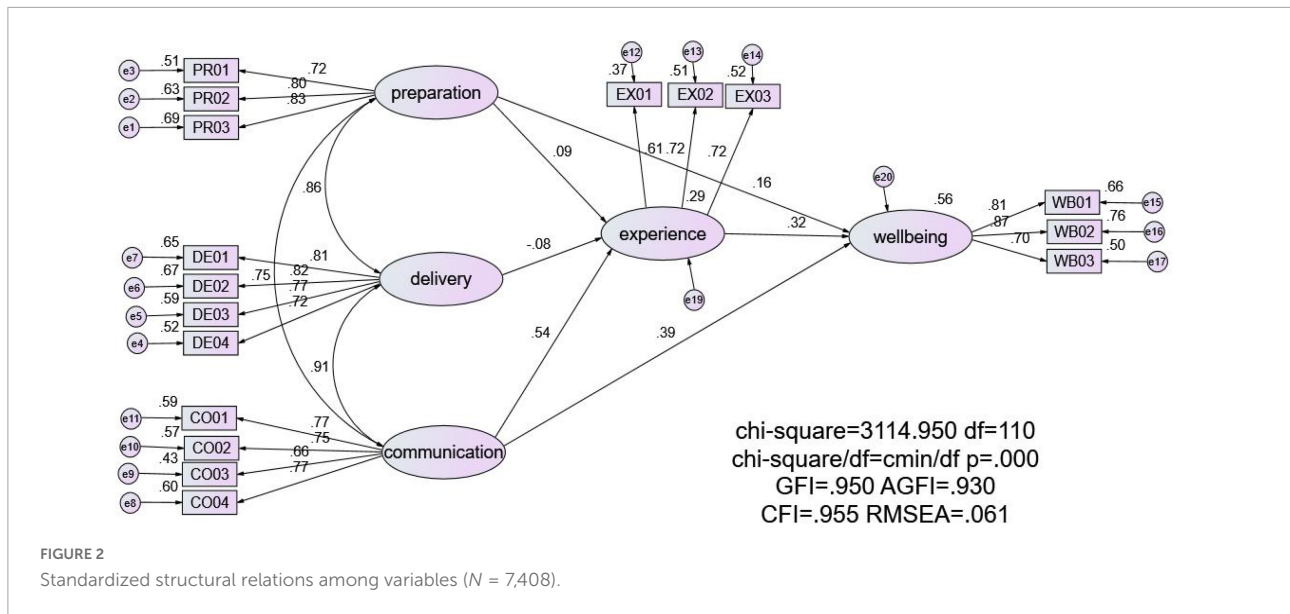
.51 PR01 .72
e3
.63 PR02 .80
e2
.69 PR03 .83
e1
preparation

e12 e13 e14
.37 .51 .52
EX01 EX02 EX03

.09
.61 .72 .72
.16
e20
.56
.86
.29
experience
.32
wellbeing
.81 WB01 .66 e15
.87 WB02 .76 e16
.70 WB03 .50 e17

.65 DE01 .81
e7
.67 DE02 .82 .75
e6
.59 DE03 .77
e5
.52 DE04 .72
e4
delivery
-.08
e19

.54
.39
.91

.59 CO01 .77
e11
.57 CO02 .75
e10
.43 CO03 .66
e9
.60 CO04 .77
e8
communication

chi-square=3114.950 df=110
chi-square/df=cmin/df p=.000
GFI=.950 AGFI=.930
CFI=.955 RMSEA=.061

FIGURE 2
Standardized structural relations among variables ($N$ = 7,408).